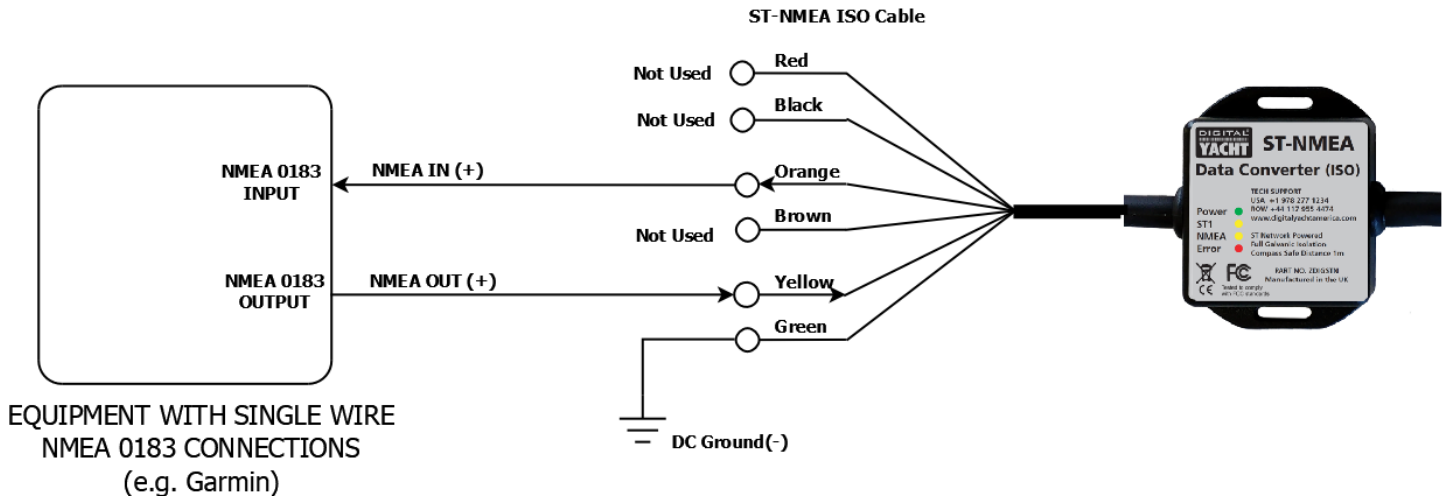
ST-NMEA ISO Cable

NMEA 0183 INPUT

NMEA 0183 OUTPUT

NMEA IN (+)

NMEA OUT (+)

Not Used

Red

Not Used

Black

Orange

Not Used

Brown

Yellow

Green

DC Ground(-)

EQUIPMENT WITH SINGLE WIRE NMEA 0183 CONNECTIONS (e.g. Garmin)

DIGITAL YACHT ST-NMEA
Data Converter (ISO)

TECH SUPPORT
USA +1 978 277 1234
ROW +44 117 955 4474
www.digitalyachtamerica.com

Power
ST1
NMEA
Error

ST Network Powered
Full Galvanic Isolation
Compass Safe Distance 1m

CE FC
Tested to comply with FCC standards

PART NO. ZDIGSTN
Manufactured in the UK